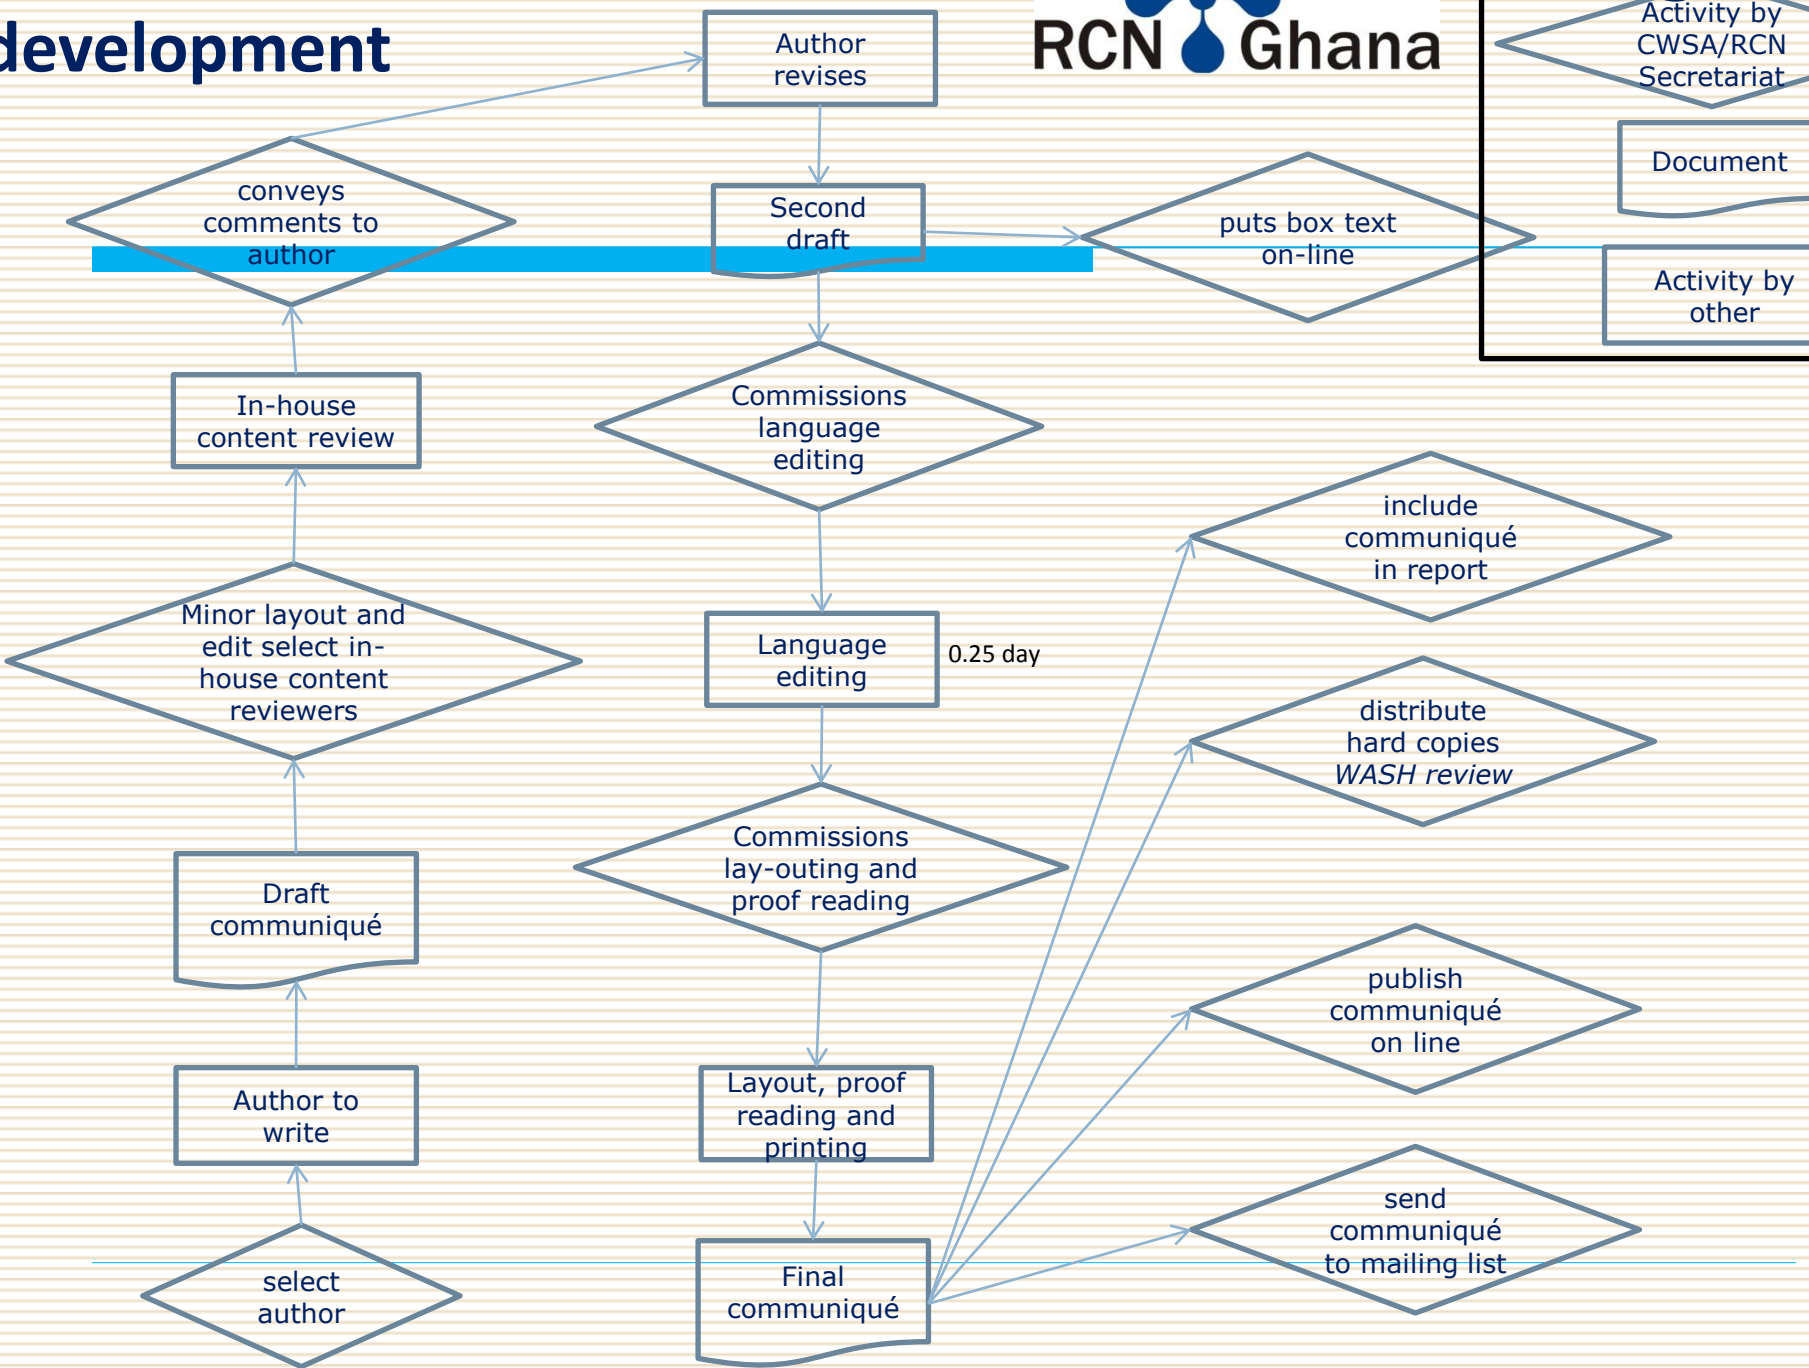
development

RCN Ghana

Activity by CWSA/RCN Secretariat

Document

Activity by other

Author revises

conveys comments to author

Second draft

puts box text on-line

In-house content review

Commissions language editing

include communiqué in report

Minor layout and edit select in-house content reviewers

Language editing

0.25 day

distribute hard copies *WASH review*

Commissions lay-outing and proof reading

Draft communiqué

publish communiqué on line

Author to write

Layout, proof reading and printing

send communiqué to mailing list

select author

Final communiqué